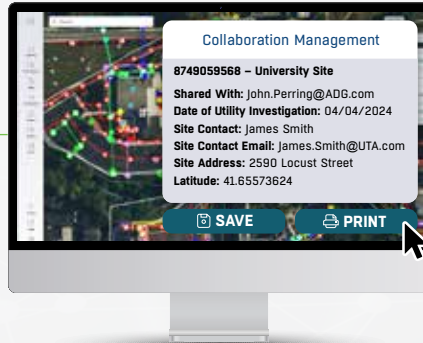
Collaboration Management

8749059568 – University Site

Shared With: John.Perring@ADG.com
Date of Utility Investigation: 04/04/2024
Site Contact: James Smith
Site Contact Email: James.Smith@UTA.com
Site Address: 2590 Locust Street
Latitude: 41.65573624

SAVE
PRINT